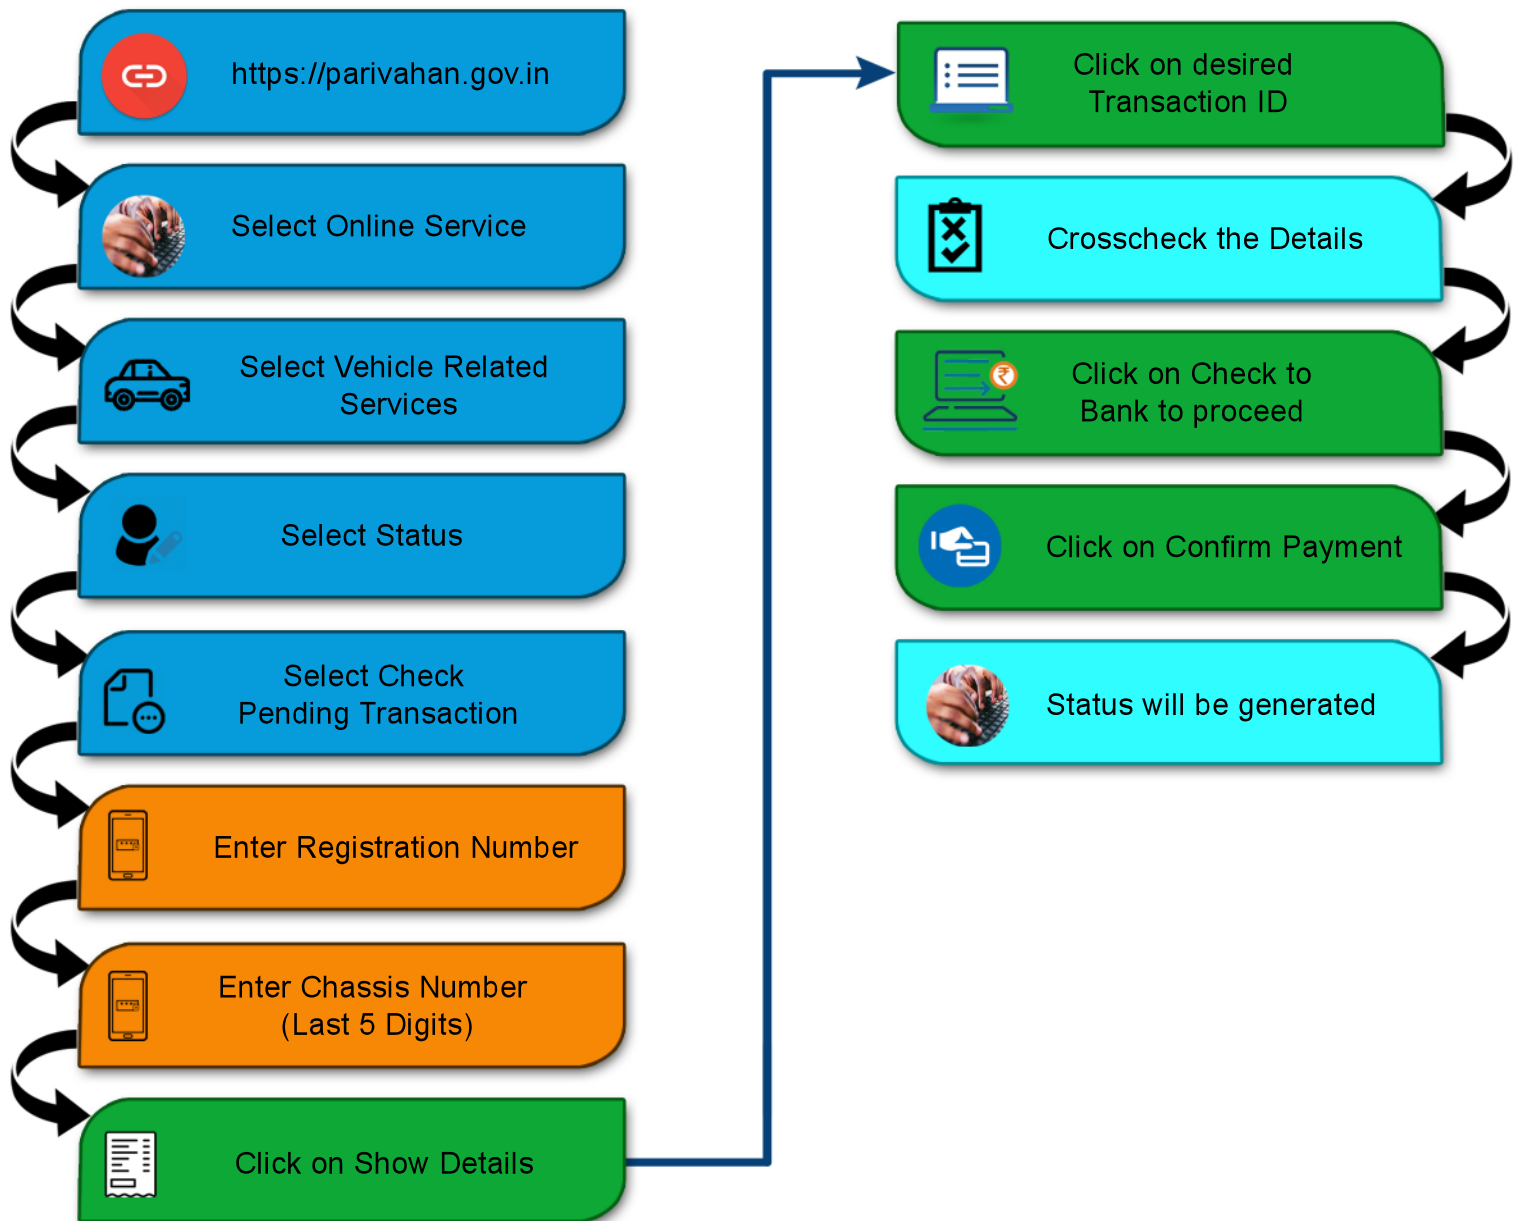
https://parivahan.gov.in

Select Online Service

Select Vehicle Related Services

Select Status

Select Check Pending Transaction

Enter Registration Number

Enter Chassis Number (Last 5 Digits)

Click on Show Details

Click on desired Transaction ID

Crosscheck the Details

Click on Check to Bank to proceed

Click on Confirm Payment

Status will be generated